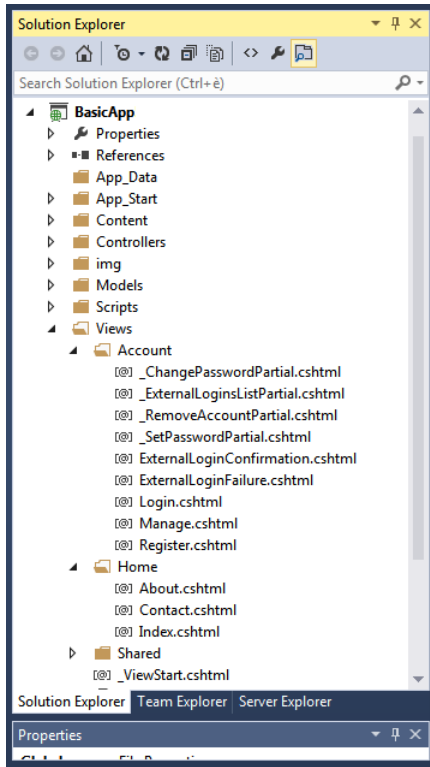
Solution Explorer

Search Solution Explorer (Ctrl+è)

BasicApp
Properties
References
App_Data
App_Start
Content
Controllers
img
Models
Scripts
Views
Account
[@] _ChangePasswordPartial.cshtml
[@] _ExternalLoginsListPartial.cshtml
[@] _RemoveAccountPartial.cshtml
[@] _SetPasswordPartial.cshtml
[@] ExternalLoginConfirmation.cshtml
[@] ExternalLoginFailure.cshtml
[@] Login.cshtml
[@] Manage.cshtml
[@] Register.cshtml
Home
[@] About.cshtml
[@] Contact.cshtml
[@] Index.cshtml
Shared
[@] _ViewStart.cshtml

Solution Explorer | Team Explorer | Server Explorer

Properties
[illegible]